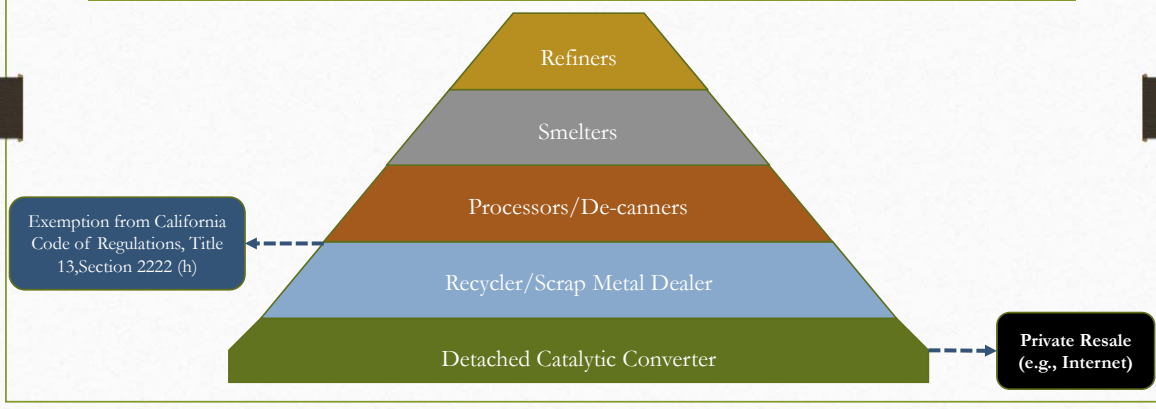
Refiners

Smelters

Processors/De-canners

Recycler/Scrap Metal Dealer

Detached Catalytic Converter

Exemption from California Code of Regulations, Title 13,Section 2222 (h)

Private Resale (e.g., Internet)